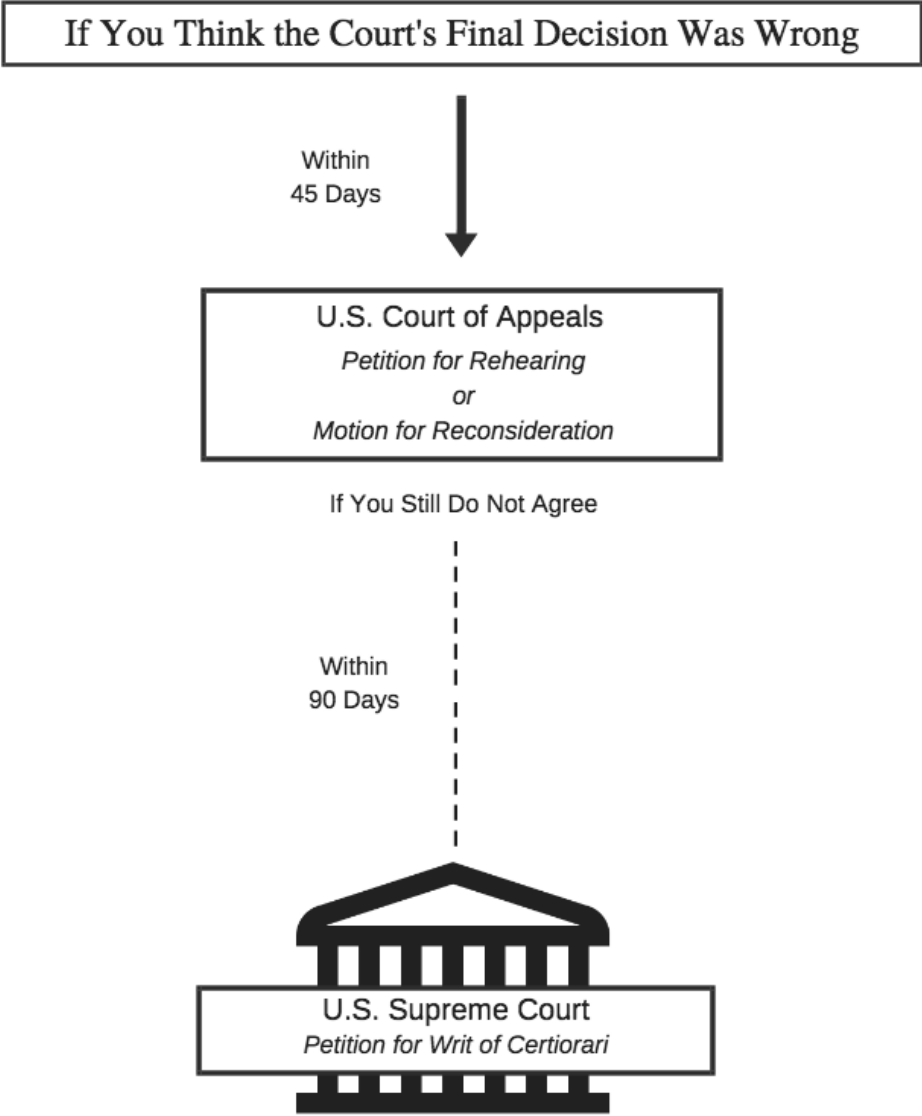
If You Think the Court's Final Decision Was Wrong

Within
45 Days

U.S. Court of Appeals
*Petition for Rehearing*
*or*
*Motion for Reconsideration*

If You Still Do Not Agree

Within
90 Days

U.S. Supreme Court
*Petition for Writ of Certiorari*